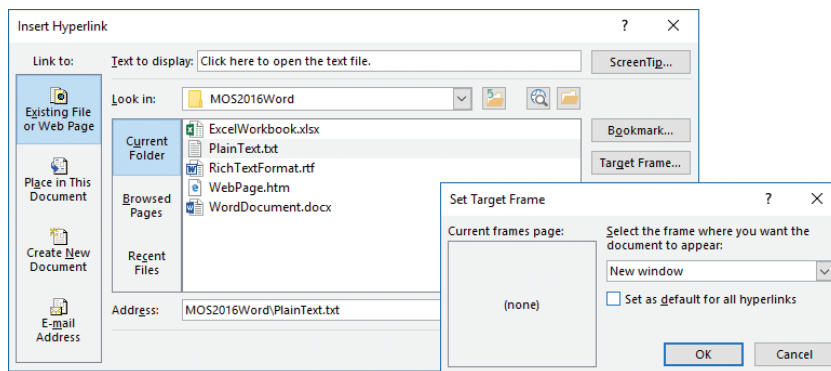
Insert Hyperlink

?

X

Link to:

Text to display: Click here to open the text file.

ScreenTip...

Existing File or Web Page

Look in: MOS2016Word

Current Folder

ExcelWorkbook.xlsx

PlainText.txt

RichTextFormat.rtf

WebPage.htm

WordDocument.docx

Bookmark...

Target Frame...

Place in This Document

Browsed Pages

Create New Document

Recent Files

E-mail Address

Address: MOS2016Word\PlainText.txt

Set Target Frame

?

X

Current frames page:

Select the frame where you want the document to appear:

New window

(none)

Set as default for all hyperlinks

OK

Cancel